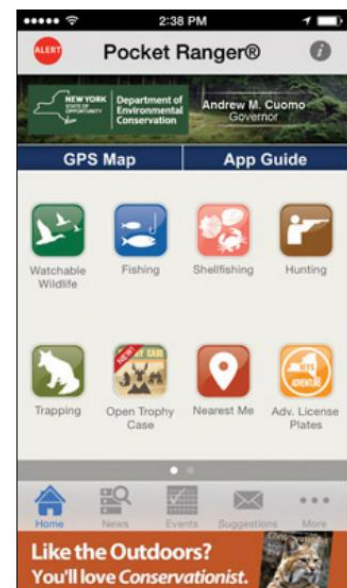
2:38 PM

ALERT Pocket Ranger® i

NEW YORK STATE OF OPPORTUNITY Department of Environmental Conservation Andrew M. Cuomo Governor

GPS Map App Guide

Watchable Wildlife
Fishing
Shellfishing
Hunting

Trapping
NEW! Open Trophy Case
Nearest Me
Adv. License Plates

Home News Events Suggestions More

Like the Outdoors? You'll love Conservationist.